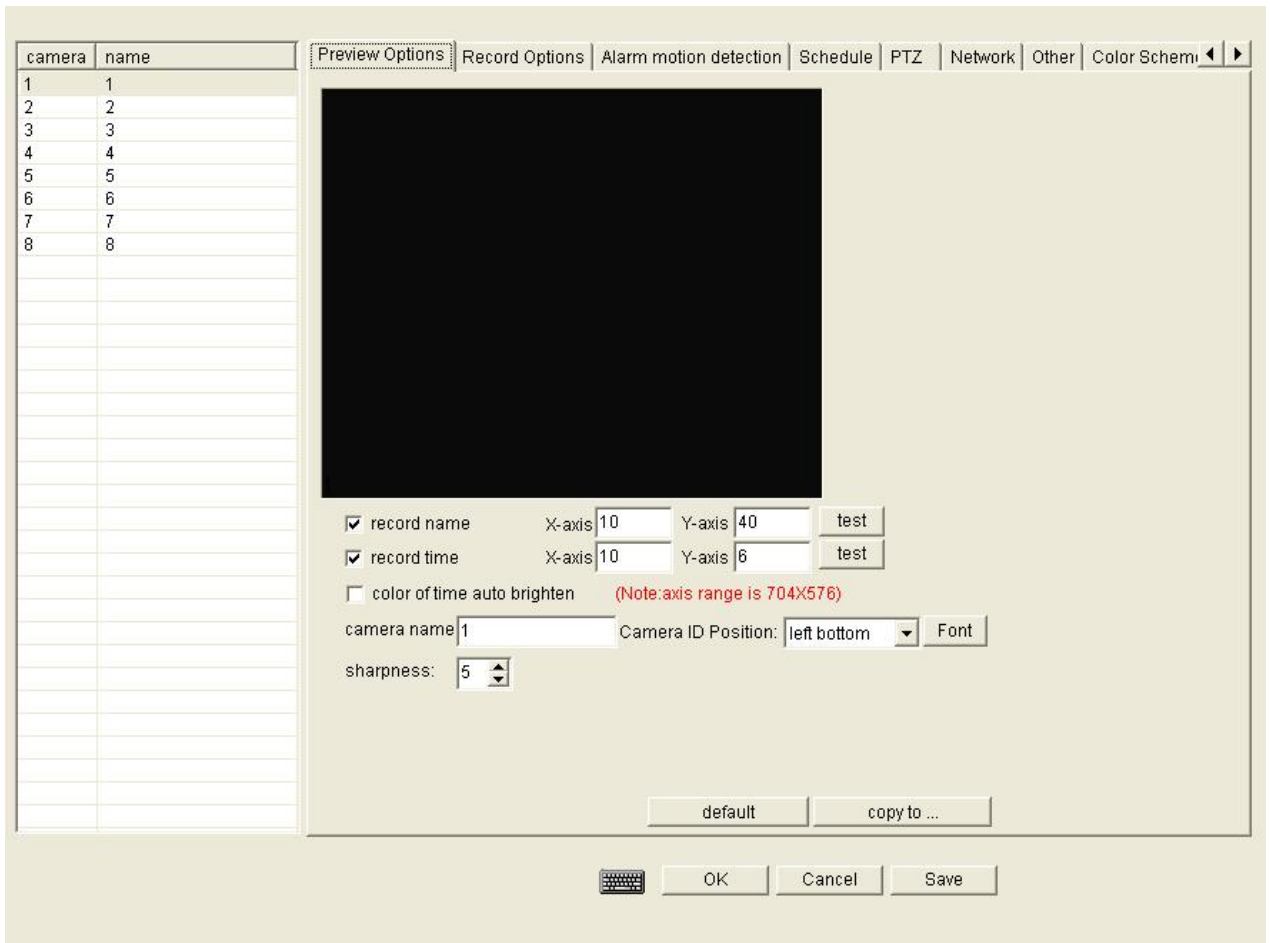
| camera | name |
|---|---|
| 1 | 1 |
| 2 | 2 |
| 3 | 3 |
| 4 | 4 |
| 5 | 5 |
| 6 | 6 |
| 7 | 7 |
| 8 | 8 |

Preview Options | Record Options | Alarm motion detection | Schedule | PTZ | Network | Other | Color Schem

record name X-axis 10 Y-axis 40 test

record time X-axis 10 Y-axis 6 test

color of time auto brighten (Note:axis range is 704X576)

camera name 1 Camera ID Position: left bottom Font

sharpness: 5

default copy to ...

OK Cancel Save